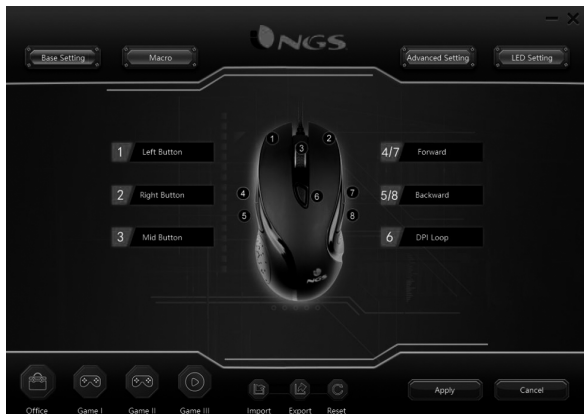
NGS

Base Setting
Macro
Advanced Setting
LED Setting

1 Left Button
2 Right Button
3 Mid Button

1
2
3
4
5
6
7
8

4/7 Forward
5/8 Backward
6 DPI Loop

Office
Game I
Game II
Game III
Import
Export
Reset
Apply
Cancel